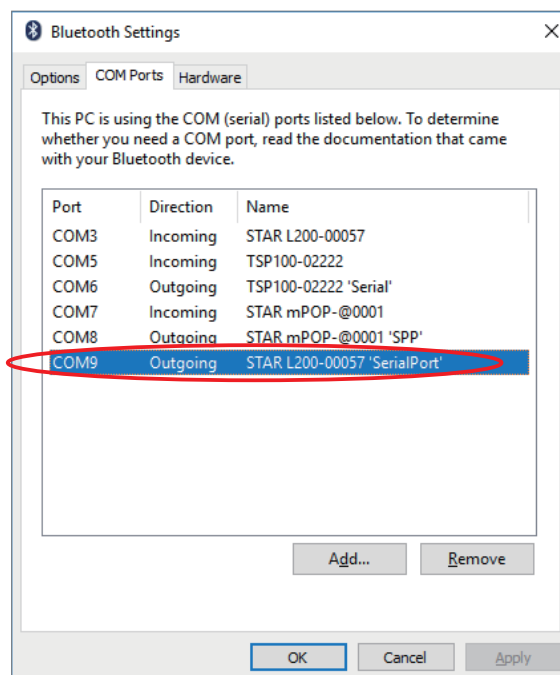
Bluetooth Settings

Options COM Ports Hardware

This PC is using the COM (serial) ports listed below. To determine whether you need a COM port, read the documentation that came with your Bluetooth device.

| Port | Direction | Name |
|---|---|---|
| COM3 | Incoming | STAR L200-00057 |
| COM5 | Incoming | TSP100-02222 |
| COM6 | Outgoing | TSP100-02222 'Serial' |
| COM7 | Incoming | STAR mPOP-@0001 |
| COM8 | Outgoing | STAR mPOP-@0001 'SPP' |
| COM9 | Outgoing | STAR L200-00057 'SerialPort' |

Add... Remove

OK Cancel Apply